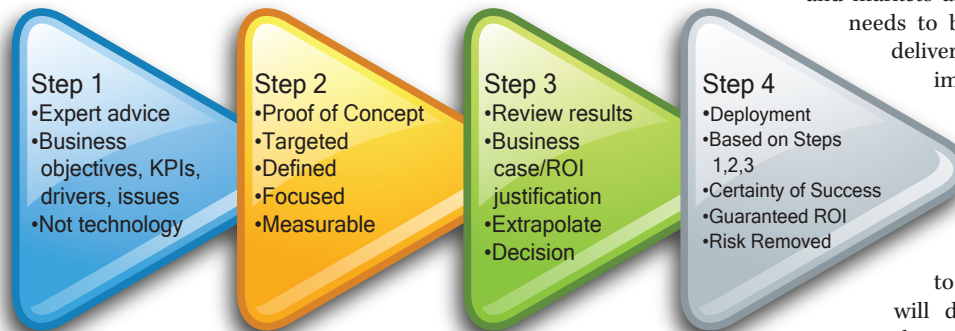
and markets a
needs to b
deliver
im

Step 1
•Expert advice
•Business objectives, KPIs, drivers, issues
•Not technology

Step 2
•Proof of Concept
•Targeted
•Defined
•Focused
•Measurable

Step 3
•Review results
•Business case/ROI justification
•Extrapolate
•Decision

Step 4
•Deployment
•Based on Steps 1,2,3
•Certainty of Success
•Guaranteed ROI
•Risk Removed

to
will d